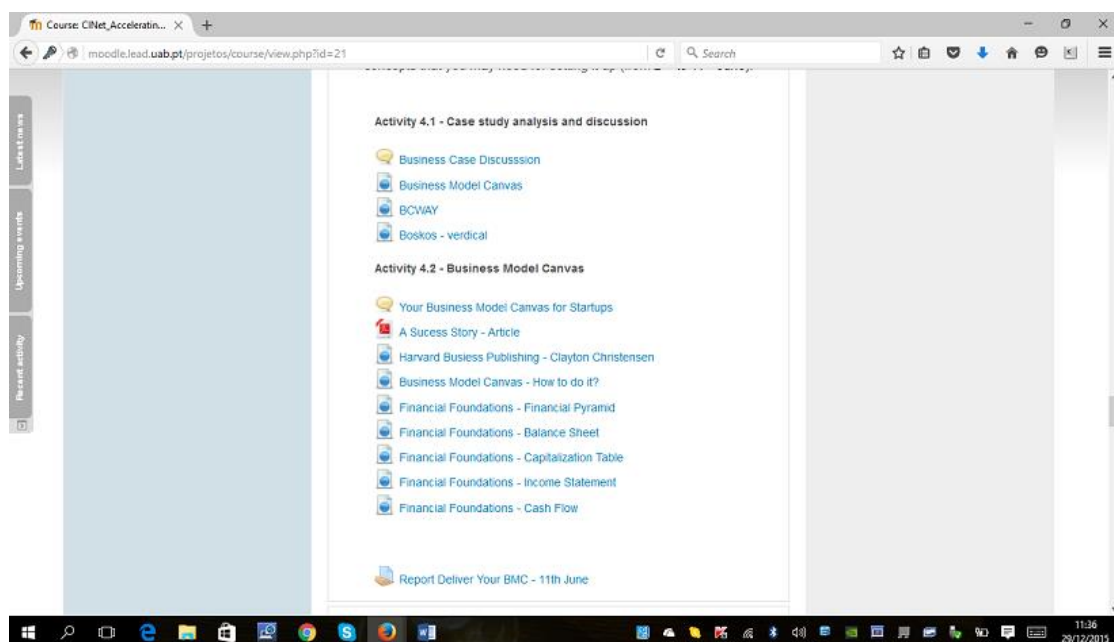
Course: CINet_Acceleratin... ×

moodle.lead.uab.pt/projetos/course/view.php?id=21

Search

Latest news

Upcoming events

Recent activity

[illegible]

Activity 4.1 - Case study analysis and discussion

Business Case Discusssion

Business Model Canvas

BCWAY

Boskos - verdical

Activity 4.2 - Business Model Canvas

Your Business Model Canvas for Startups

A Sucess Story - Article

Harvard Busiess Publishing - Clayton Christensen

Business Model Canvas - How to do it?

Financial Foundations - Financial Pyramid

Financial Foundations - Balance Sheet

Financial Foundations - Capitalization Table

Financial Foundations - Income Statement

Financial Foundations - Cash Flow

Report Deliver Your BMC - 11th June

11:36
29/12/2015